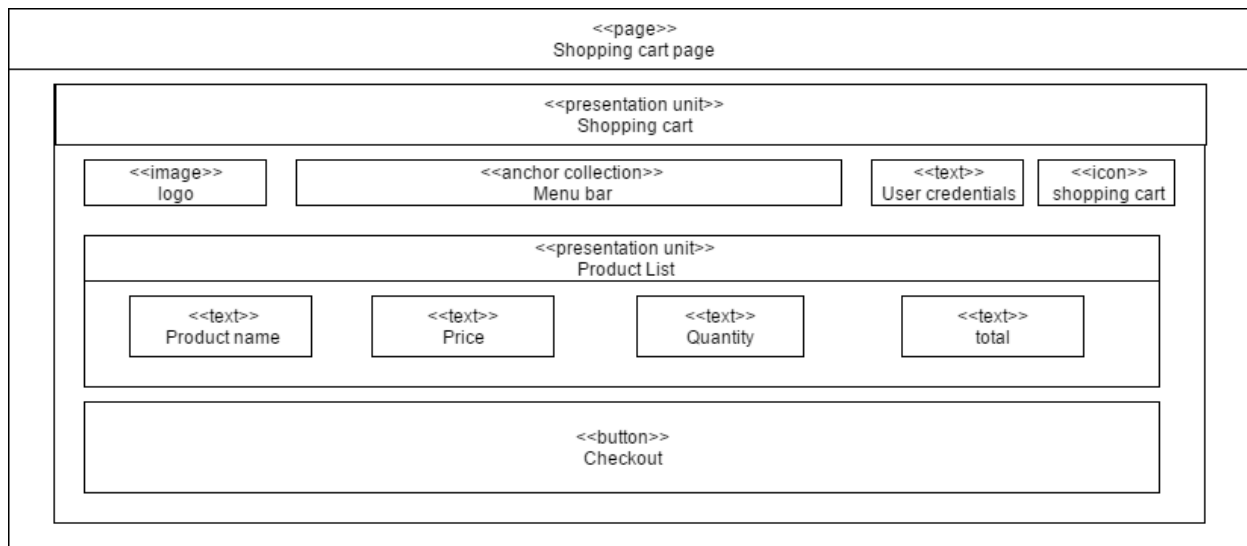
<<page>>
Shopping cart page

<<presentation unit>>
Shopping cart

<<image>>
logo

<<anchor collection>>
Menu bar

<<text>>
User credentials

<<icon>>
shopping cart

<<presentation unit>>
Product List

<<text>>
Product name

<<text>>
Price

<<text>>
Quantity

<<text>>
total

<<button>>
Checkout